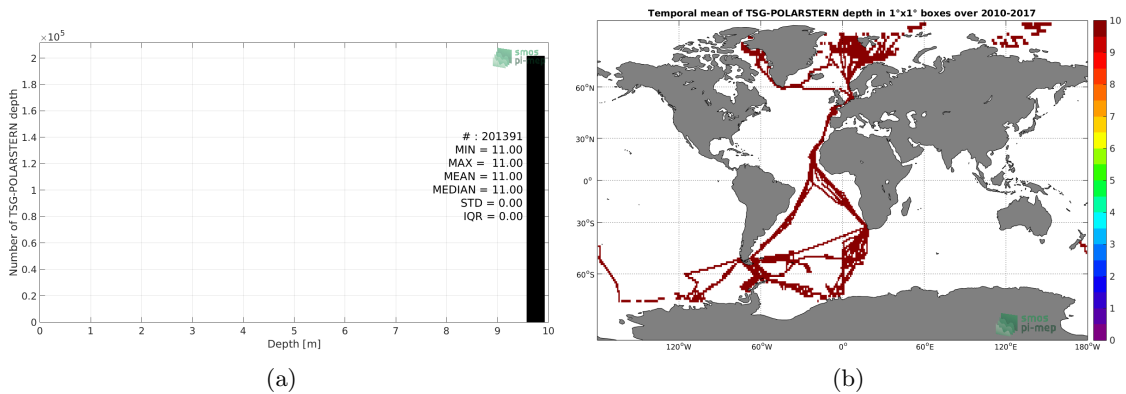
$\times 10^5$

smos pi-mep

Number of TSG-POLARSTERN depth

2
1.8
1.6
1.4
1.2
1
0.8
0.6
0.4
0.2
0

# : 201391
MIN = 11.00
MAX = 11.00
MEAN = 11.00
MEDIAN = 11.00
STD = 0.00
IQR = 0.00

0 1 2 3 4 5 6 7 8 9 10
Depth [m]

(a)

Temporal mean of TSG-POLARSTERN depth in 1°x1° boxes over 2010-2017

60°N
30°N
0°
30°S
60°S

120°W 60°W 0° 60°E 120°E 180°W

10
9
8
7
6
5
4
3
2
1
0

smos pi-mep

(b)